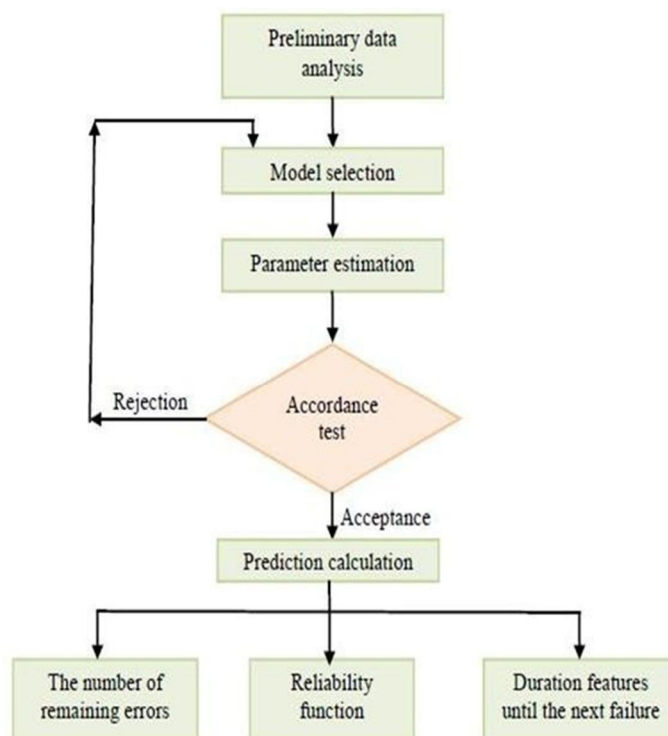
Preliminary data analysis

Model selection

Parameter estimation

Rejection

Accordance test

Acceptance

Prediction calculation

The number of remaining errors

Reliability function

Duration features until the next failure